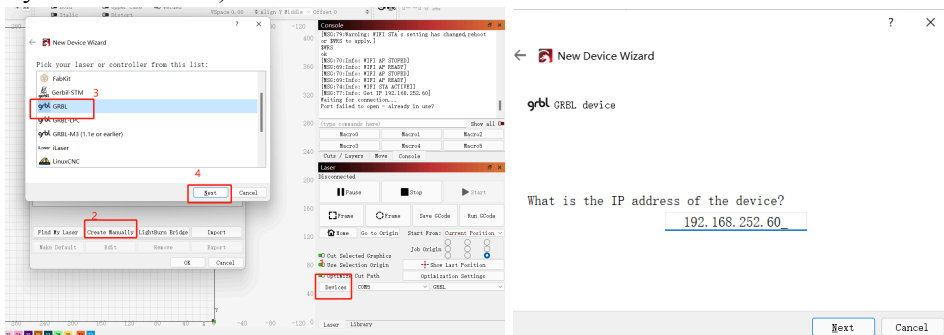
?
New Device Wizard
Pick your laser or controller from this list:
FabKit
Gerbil-STM
GRBL
3
GRBL LPC
GRBL-M3 (1.1e or earlier)
iLaser
LinuxCNC
4
Next
Cancel
Find My Laser
2
Create Manually
LightBurn Bridge
Import
Make Default
Edit
Remove
Export
OK
Cancel

Console
[MSG:79:Warning: WIFI STA's setting has changed,reboot or $WRS to apply.]
$WRS
ok
[MSG:70:Info: WIFI AP STOPED]
[MSG:69:Info: WIFI AP READY]
[MSG:70:Info: WIFI AP STOPED]
[MSG:69:Info: WIFI AP READY]
[MSG:74:Info: WIFI STA ACTIVE]
[MSG:77:Info: Get IP 192.168.252.60]
Waiting for connection...
Port failed to open - already in use?
(type commands here)
Show all
Macro0
Macro1
Macro2
Macro3
Macro4
Macro5
Cuts / Layers
Move
Console
Laser
Disconnected
Pause
Stop
Start
Frame
Frame
Save GCode
Run GCode
Home
Go to Origin
Start From:
Current Position
Job Origin
Cut Selected Graphics
Use Selection Origin
Show Last Position
Optimize Cut Path
Optimization Settings
1
Devices
COM3
GRBL
Laser
Library

?
New Device Wizard
GRBL device
What is the IP address of the device?
192.168.252.60_
Next
Cancel